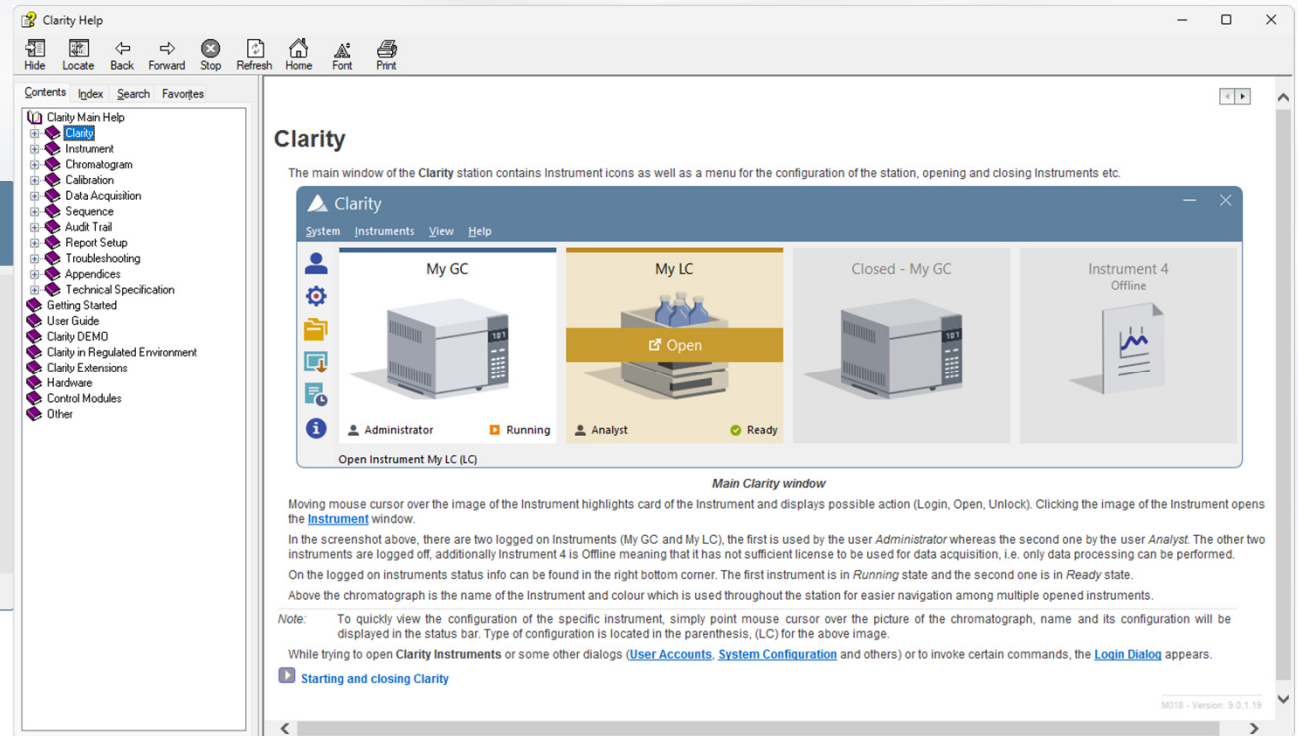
Clarity Help

Hide Locate Back Forward Stop Refresh Home Font Print

Contents Index Search Favorites

Clarity Main Help
Clarity
Instrument
Chromatogram
Calibration
Data Acquisition
Sequence
Audit Trail
Report Setup
Troubleshooting
Appendices
Technical Specification
Getting Started
User Guide
Clarity DEMO
Clarity in Regulated Environment
Clarity Extensions
Hardware
Control Modules
Other

Clarity

The main window of the **Clarity** station contains Instrument icons as well as a menu for the configuration of the station, opening and closing Instruments etc.

Clarity

System Instruments View Help

My GC

My LC

Open

Closed - My GC

Instrument 4
Offline

Administrator Running

Analyst Ready

Open Instrument My LC (LC)

*Main Clarity window*

Moving mouse cursor over the image of the Instrument highlights card of the Instrument and displays possible action (Login, Open, Unlock). Clicking the image of the Instrument opens the Instrument window.

In the screenshot above, there are two logged on Instruments (My GC and My LC), the first is used by the user *Administrator* whereas the second one by the user *Analyst*. The other two instruments are logged off, additionally Instrument 4 is Offline meaning that it has not sufficient license to be used for data acquisition, i.e. only data processing can be performed.

On the logged on instruments status info can be found in the right bottom corner. The first instrument is in *Running* state and the second one is in *Ready* state.

Above the chromatograph is the name of the Instrument and colour which is used throughout the station for easier navigation among multiple opened instruments.

*Note:* To quickly view the configuration of the specific instrument, simply point mouse cursor over the picture of the chromatograph, name and its configuration will be displayed in the status bar. Type of configuration is located in the parenthesis, (LC) for the above image.

While trying to open **Clarity Instruments** or some other dialogs (User Accounts, System Configuration and others) or to invoke certain commands, the Login Dialog appears.

Starting and closing Clarity

M018 - Version: 9.0.1.19